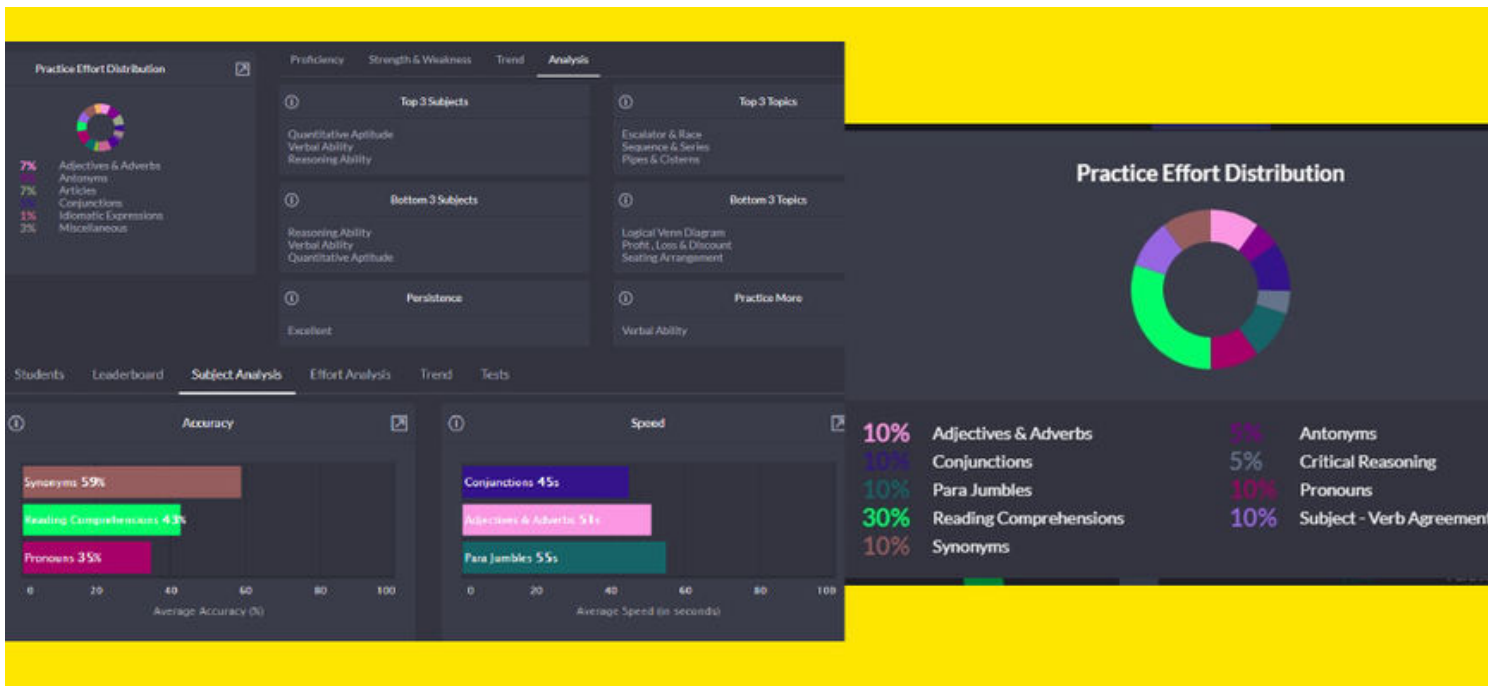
Practice Effort Distribution

7% Adjectives & Adverbs
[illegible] Antonyms
7% Articles
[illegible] Conjunctions
1% Idiomatic Expressions
2% Miscellaneous

Proficiency Strength & Weakness Trend Analysis

Top 3 Subjects
Quantitative Aptitude
Verbal Ability
Reasoning Ability

Top 3 Topics
Escalator & Race
Sequence & Series
Pipes & Cisterns

Bottom 3 Subjects
Reasoning Ability
Verbal Ability
Quantitative Aptitude

Bottom 3 Topics
Logical Venn Diagram
Profit , Loss & Discount
Seating Arrangement

Persistence
Excellent

Practice More
Verbal Ability

Students Leaderboard Subject Analysis Effort Analysis Trend Tests

Accuracy

Synonyms 59%
Reading Comprehensions 43%
Pronouns 35%

0 20 40 60 80 100
Average Accuracy (%)

Speed

Conjunctions 45s
Adjectives & Adverbs 51s
Para Jumbles 55s

0 20 40 60 80 100
Average Speed (in seconds)

Practice Effort Distribution

10% Adjectives & Adverbs
5% Antonyms
10% Conjunctions
5% Critical Reasoning
10% Para Jumbles
10% Pronouns
30% Reading Comprehensions
10% Subject - Verb Agreement
10% Synonyms